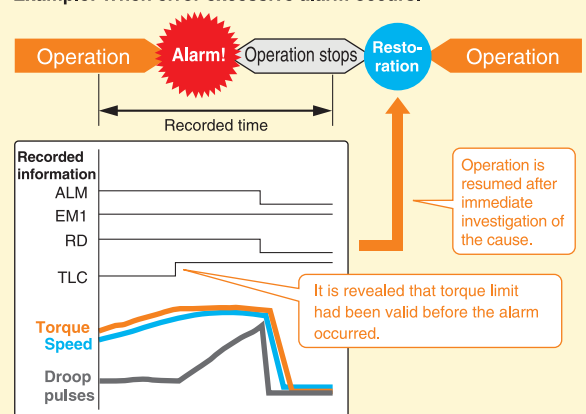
Operation

Alarm!

Operation stops

Restoration

Operation

Recorded time

Recorded information

ALM

EM1

RD

TLC

Torque

Speed

Droop pulses

Operation is resumed after immediate investigation of the cause.

It is revealed that torque limit had been valid before the alarm occurred.